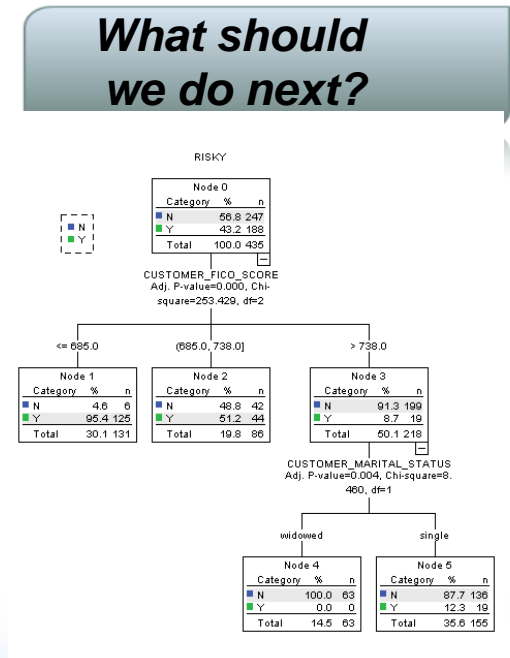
What should we do next?

RISKY

N
Y

Node 0

| Category | % | n |
|---|---|---|
| N | 56.8 | 247 |
| Y | 43.2 | 188 |
| Total | 100.0 | 435 |

CUSTOMER_FICO_SCORE
Adj. P-value=0.000, Chi-square=253.429, df=2

<= 685.0

(685.0, 738.0]

> 738.0

Node 1

| Category | % | n |
|---|---|---|
| N | 4.6 | 6 |
| Y | 95.4 | 125 |
| Total | 30.1 | 131 |

Node 2

| Category | % | n |
|---|---|---|
| N | 48.8 | 42 |
| Y | 51.2 | 44 |
| Total | 19.8 | 86 |

Node 3

| Category | % | n |
|---|---|---|
| N | 91.3 | 199 |
| Y | 8.7 | 19 |
| Total | 50.1 | 218 |

CUSTOMER_MARITAL_STATUS
Adj. P-value=0.004, Chi-square=8.460, df=1

widowed

single

Node 4

| Category | % | n |
|---|---|---|
| N | 100.0 | 63 |
| Y | 0.0 | 0 |
| Total | 14.5 | 63 |

Node 5

| Category | % | n |
|---|---|---|
| N | 87.7 | 136 |
| Y | 12.3 | 19 |
| Total | 35.6 | 155 |